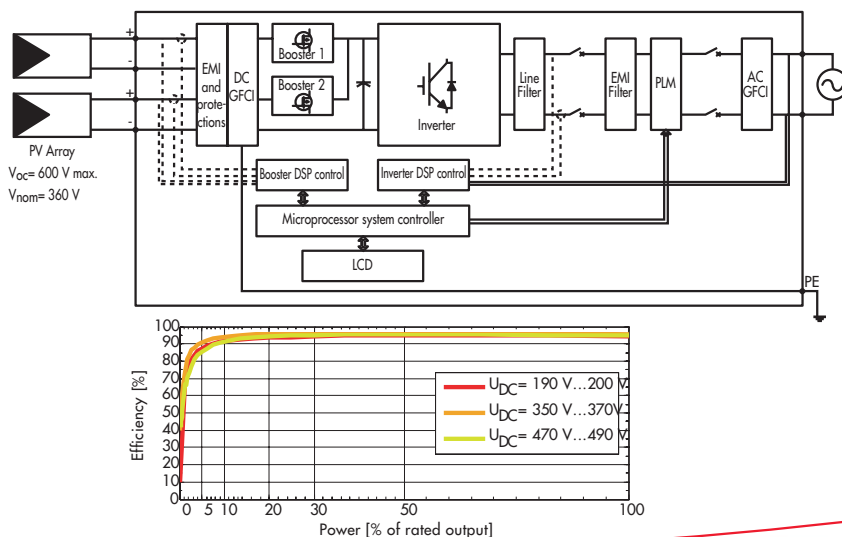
PV Array
$V_{oc}$= 600 V max.
$V_{nom}$= 360 V

+
-
+
-

EMI and protections

DC GFCI

Booster 1

Booster 2

Inverter

Line Filter

EMI Filter

PLM

AC GFCI

Booster DSP control

Inverter DSP control

Microprocessor system controller

LCD

PE

Efficiency [%]

100
90
80
70
60
50
40
30
20
10
0

$U_{DC}$= 190 V…200 V
$U_{DC}$= 350 V…370V
$U_{DC}$= 470 V…490 V

0 5 10 20 30 50 100

Power [% of rated output]